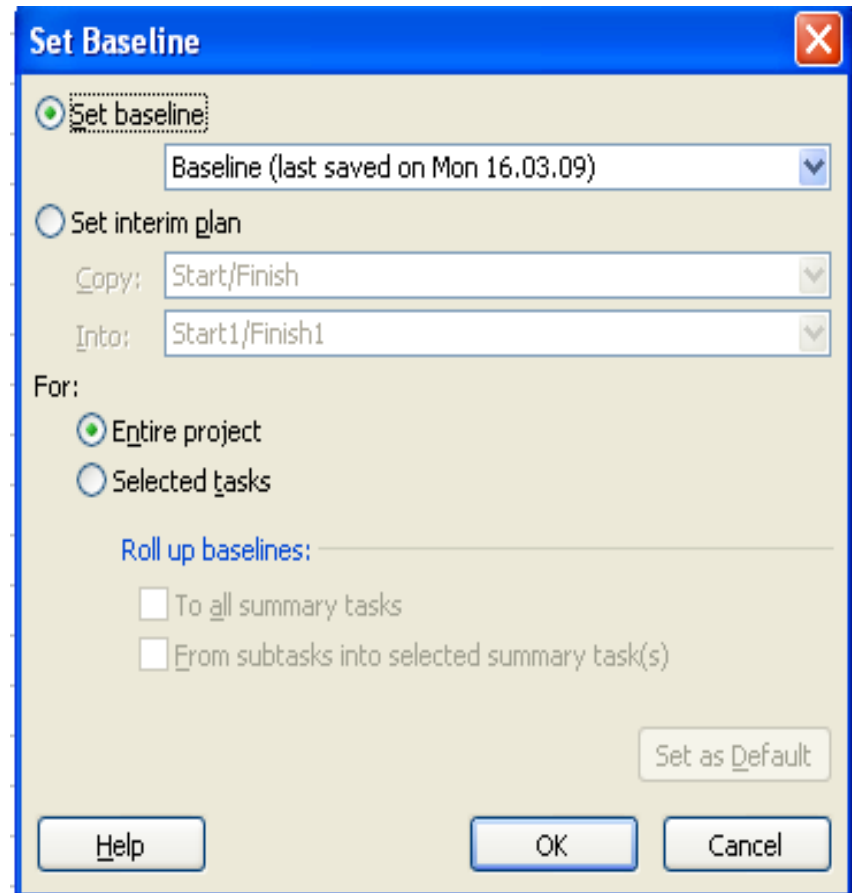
Set Baseline

Set baseline

Baseline (last saved on Mon 16.03.09)

Set interim plan

Copy: Start/Finish

Into: Start1/Finish1

For:

Entire project

Selected tasks

Roll up baselines:

To all summary tasks

From subtasks into selected summary task(s)

Set as Default

Help

OK

Cancel